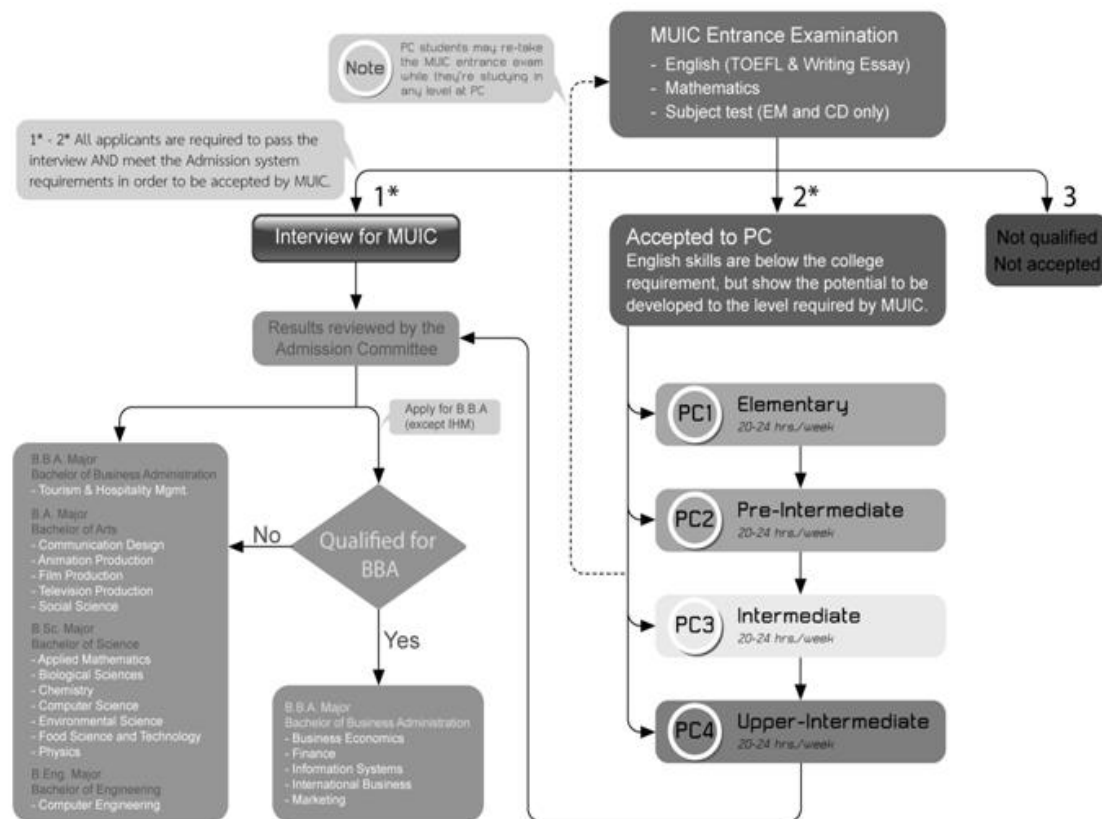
Note

PC students may re-take the MUIC entrance exam while they're studying in any level at PC

MUIC Entrance Examination
- English (TOEFL & Writing Essay)
- Mathematics
- Subject test (EM and CD only)

1* - 2* All applicants are required to pass the interview AND meet the Admission system requirements in order to be accepted by MUIC.

1*

2*

3

Interview for MUIC

Accepted to PC
English skills are below the college requirement, but show the potential to be developed to the level required by MUIC.

Not qualified
Not accepted

Results reviewed by the Admission Committee

Apply for B.B.A (except IHM)

PC1 Elementary
20-24 hrs./week

B.B.A. Major
Bachelor of Business Administration
- Tourism & Hospitality Mgmt.

B.A. Major
Bachelor of Arts
- Communication Design
- Animation Production
- Film Production
- Television Production
- Social Science

B.Sc. Major
Bachelor of Science
- Applied Mathematics
- Biological Sciences
- Chemistry
- Computer Science
- Environmental Science
- Food Science and Technology
- Physics

B.Eng. Major
Bachelor of Engineering
- Computer Engineering

No

Qualified for BBA

Yes

PC2 Pre-Intermediate
20-24 hrs./week

PC3 Intermediate
20-24 hrs./week

PC4 Upper-Intermediate
20-24 hrs./week

B.B.A. Major
Bachelor of Business Administration
- Business Economics
- Finance
- Information Systems
- International Business
- Marketing